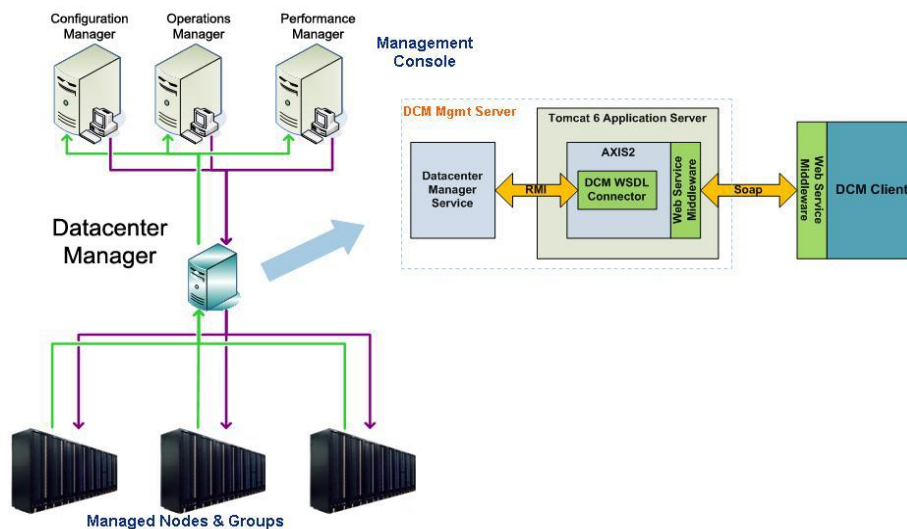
Configuration Manager

Operations Manager

Performance Manager

Management Console

Datacenter Manager

DCM Mgmt Server

Tomcat 6 Application Server

AXIS2

Datacenter Manager Service

RMI

DCM WSDL Connector

Web Service Middleware

Soap

Web Service Middleware

DCM Client

Managed Nodes & Groups